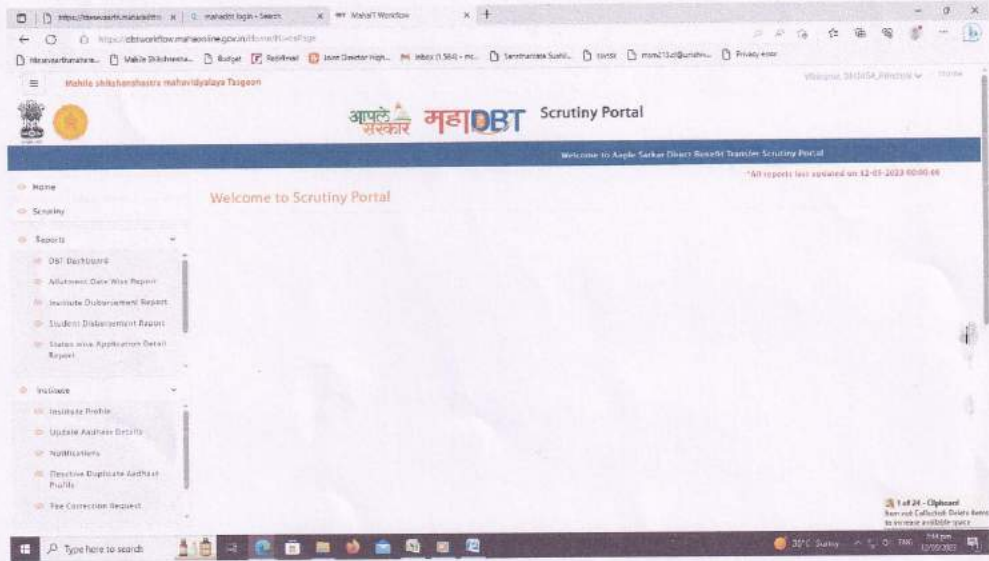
https://dbtworkflow.mahaonline.gov.in | mahadbt login - Search | MahaIT Workflow

https://dbtworkflow.mahaonline.gov.in/Home/HomePage

Mahila shikshanshastra mahavidyalaya Tasgaon

Welcome, SHISHA_Principal

आपले सरकार महाDBT Scrutiny Portal

Welcome to Aaple Sarkar Direct Benefit Transfer Scrutiny Portal

*All reports last updated on 12-01-2023 00:00:00

Home

Scrutiny

Reports

DBT Dashboard

Allotment Date Wise Report

Institute Disbursement Report

Student Disbursement Report

Status wise Application Detail Report

Institute

Institute Profile

Update Aadhaar Details

Notifications

Deactive Duplicate Aadhaar Profile

Fee Correction Request

Welcome to Scrutiny Portal

1 of 24 - Clipboard

Type here to search

30°C Sunny

7:44 pm 12/01/2023